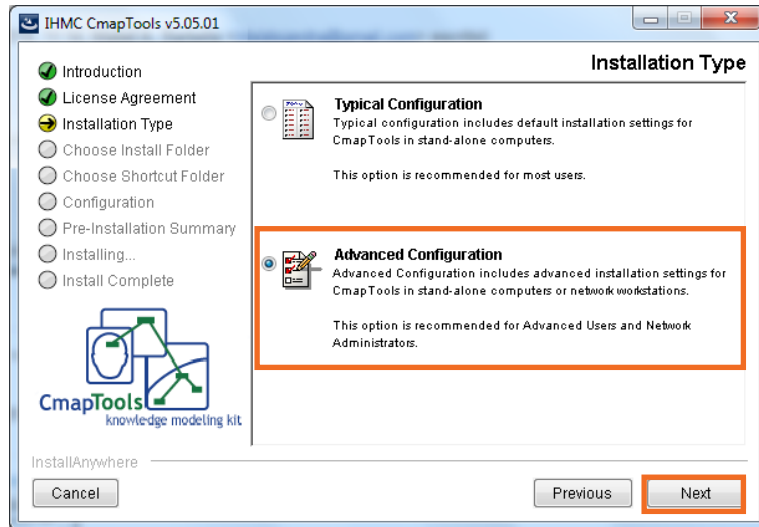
IHMC CmapTools v5.05.01

Introduction
License Agreement
Installation Type
Choose Install Folder
Choose Shortcut Folder
Configuration
Pre-Installation Summary
Installing...
Install Complete

CmapTools
knowledge modeling kit

Installation Type

Typical Configuration
Typical configuration includes default installation settings for CmapTools in stand-alone computers.

This option is recommended for most users.

Advanced Configuration
Advanced Configuration includes advanced installation settings for CmapTools in stand-alone computers or network workstations.

This option is recommended for Advanced Users and Network Administrators.

InstallAnywhere

Cancel

Previous

Next